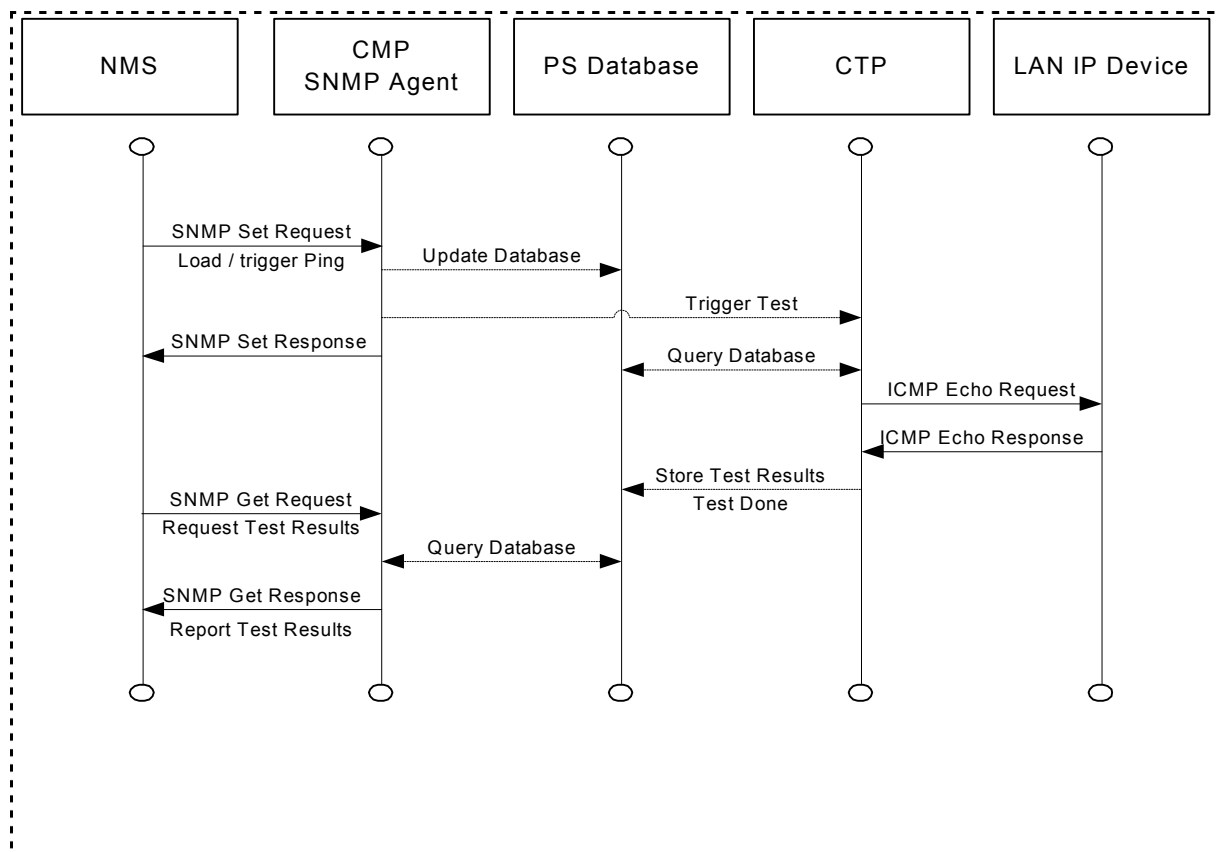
NMS

CMP
SNMP Agent

PS Database

CTP

LAN IP Device

SNMP Set Request
Load / trigger Ping

Update Database

Trigger Test

SNMP Set Response

Query Database

ICMP Echo Request

ICMP Echo Response

Store Test Results
Test Done

SNMP Get Request
Request Test Results

Query Database

SNMP Get Response
Report Test Results